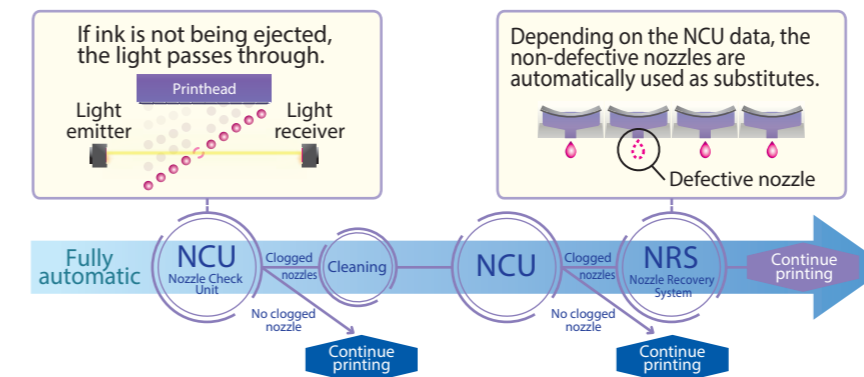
If ink is not being ejected, the light passes through.

Printhead

Light emitter

Light receiver

Depending on the NCU data, the non-defective nozzles are automatically used as substitutes.

Defective nozzle

Fully automatic

NCU
Nozzle Check Unit

Clogged nozzles

Cleaning

No clogged nozzle

Continue printing

NCU

Clogged nozzles

NRS
Nozzle Recovery System

No clogged nozzle

Continue printing

Continue printing